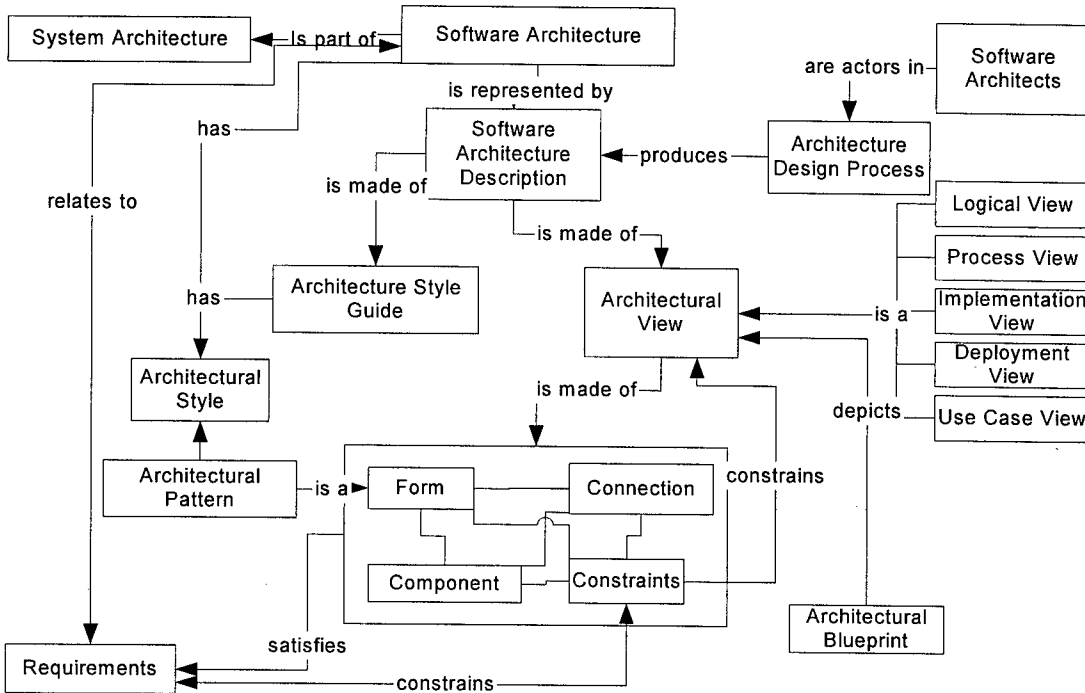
System Architecture
Is part of
Software Architecture
Software Architects
are actors in
is represented by
has
Software Architecture Description
produces
Architecture Design Process
is made of
relates to
Logical View
is made of
Process View
Architecture Style Guide
Architectural View
has
Implementation View
is a
Deployment View
Architectural Style
is made of
depicts
Use Case View
Architectural Pattern
is a
Form
Connection
constrains
Component
Constraints
satisfies
Architectural Blueprint
Requirements
constrains